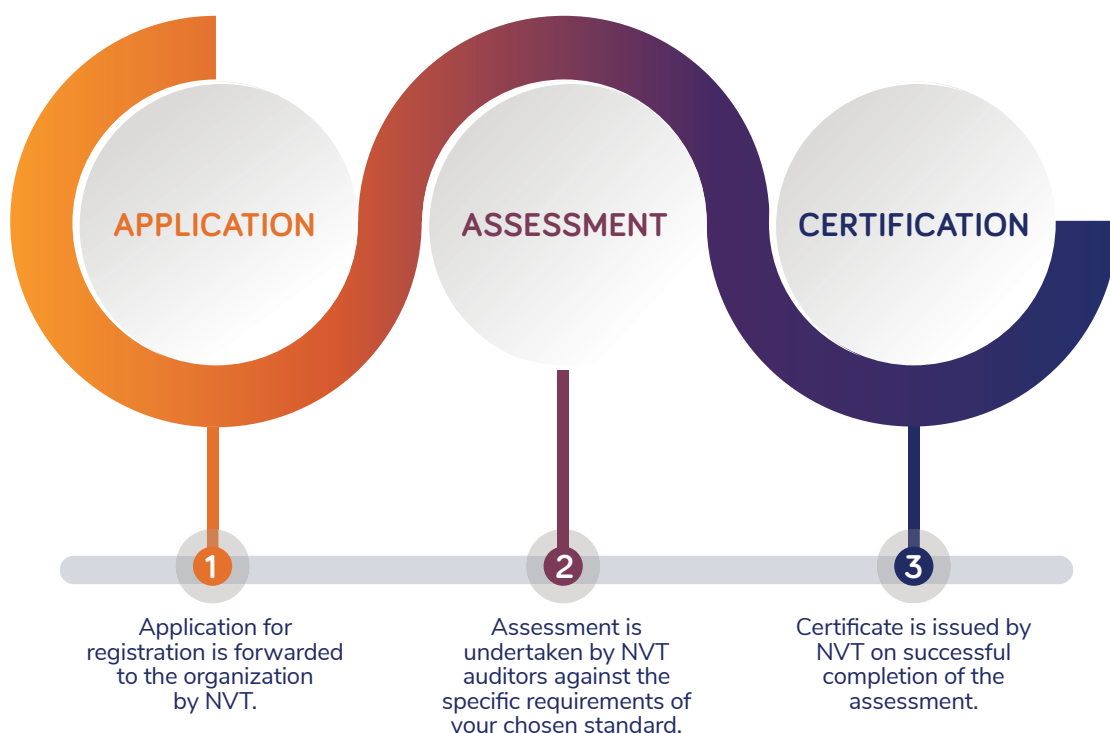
APPLICATION

ASSESSMENT

CERTIFICATION

1

2

3

Application for registration is forwarded to the organization by NVT.

Assessment is undertaken by NVT auditors against the specific requirements of your chosen standard.

Certificate is issued by NVT on successful completion of the assessment.